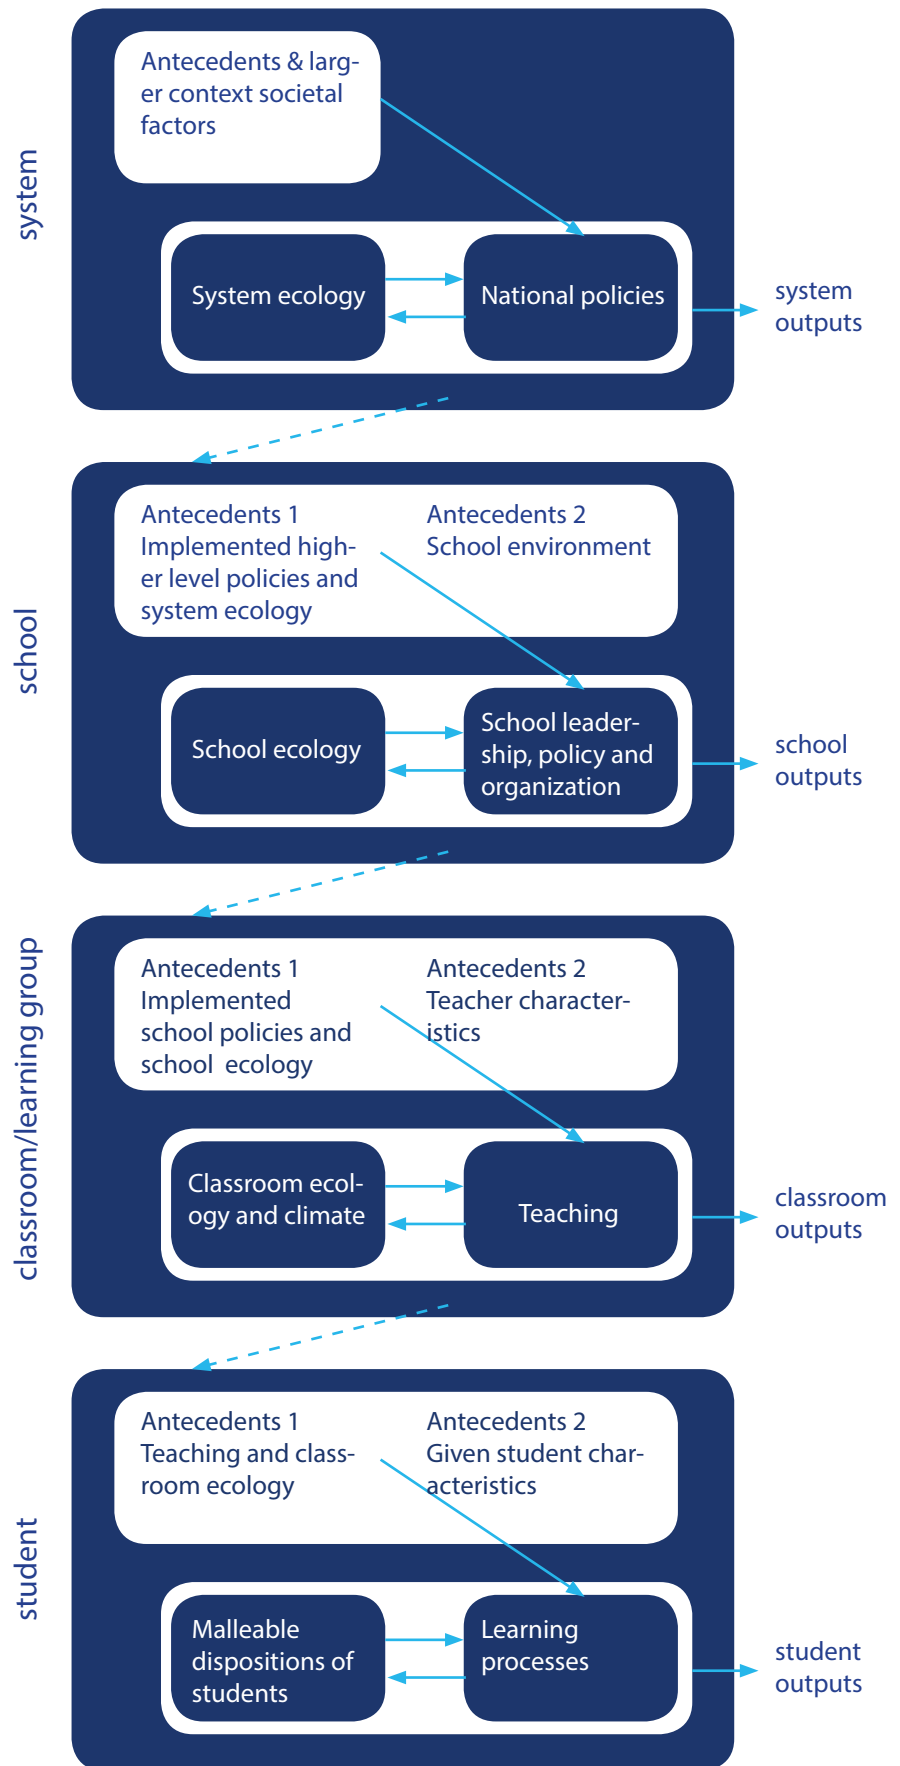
system

Antecedents & larger context societal factors

System ecology

National policies

system outputs

school

Antecedents 1
Implemented higher level policies and system ecology

Antecedents 2
School environment

School ecology

School leadership, policy and organization

school outputs

classroom/learning group

Antecedents 1
Implemented school policies and school ecology

Antecedents 2
Teacher characteristics

Classroom ecology and climate

Teaching

classroom outputs

student

Antecedents 1
Teaching and classroom ecology

Antecedents 2
Given student characteristics

Malleable dispositions of students

Learning processes

student outputs